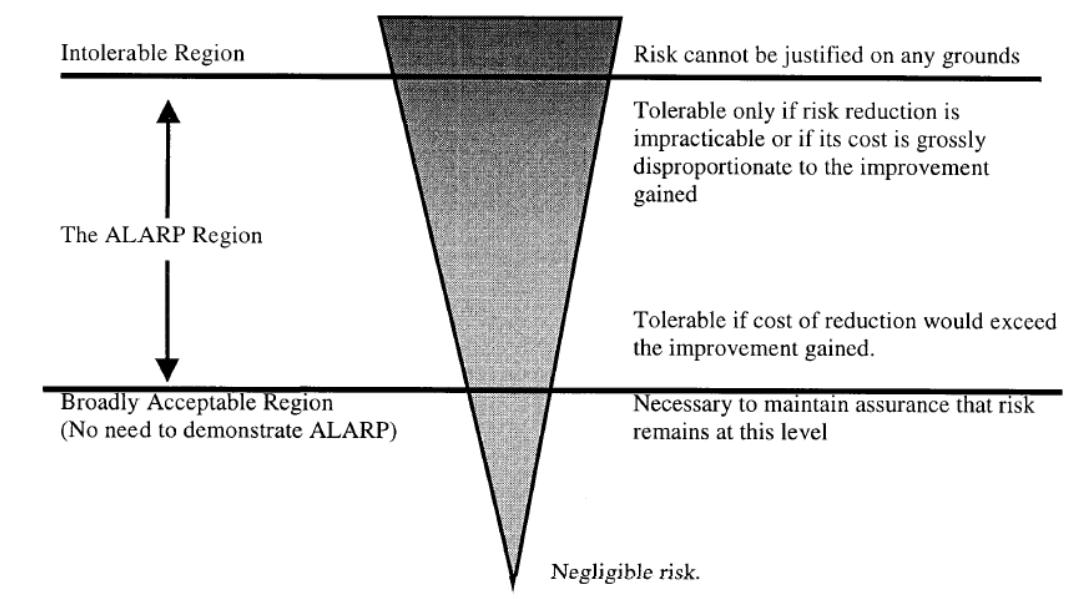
Intolerable Region

Risk cannot be justified on any grounds

Tolerable only if risk reduction is impracticable or if its cost is grossly disproportionate to the improvement gained

The ALARP Region

Tolerable if cost of reduction would exceed the improvement gained.

Broadly Acceptable Region (No need to demonstrate ALARP)

Necessary to maintain assurance that risk remains at this level

Negligible risk.